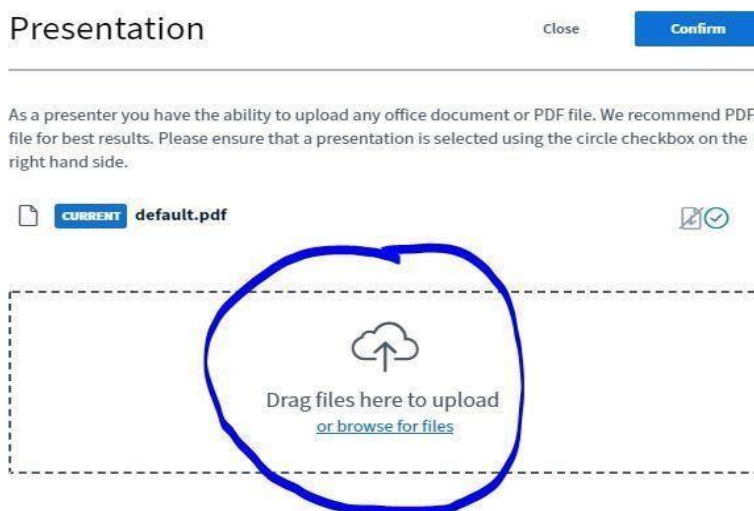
Presentation

Close

Confirm

As a presenter you have the ability to upload any office document or PDF file. We recommend PDF file for best results. Please ensure that a presentation is selected using the circle checkbox on the right hand side.

CURRENT default.pdf

Drag files here to upload

or browse for files